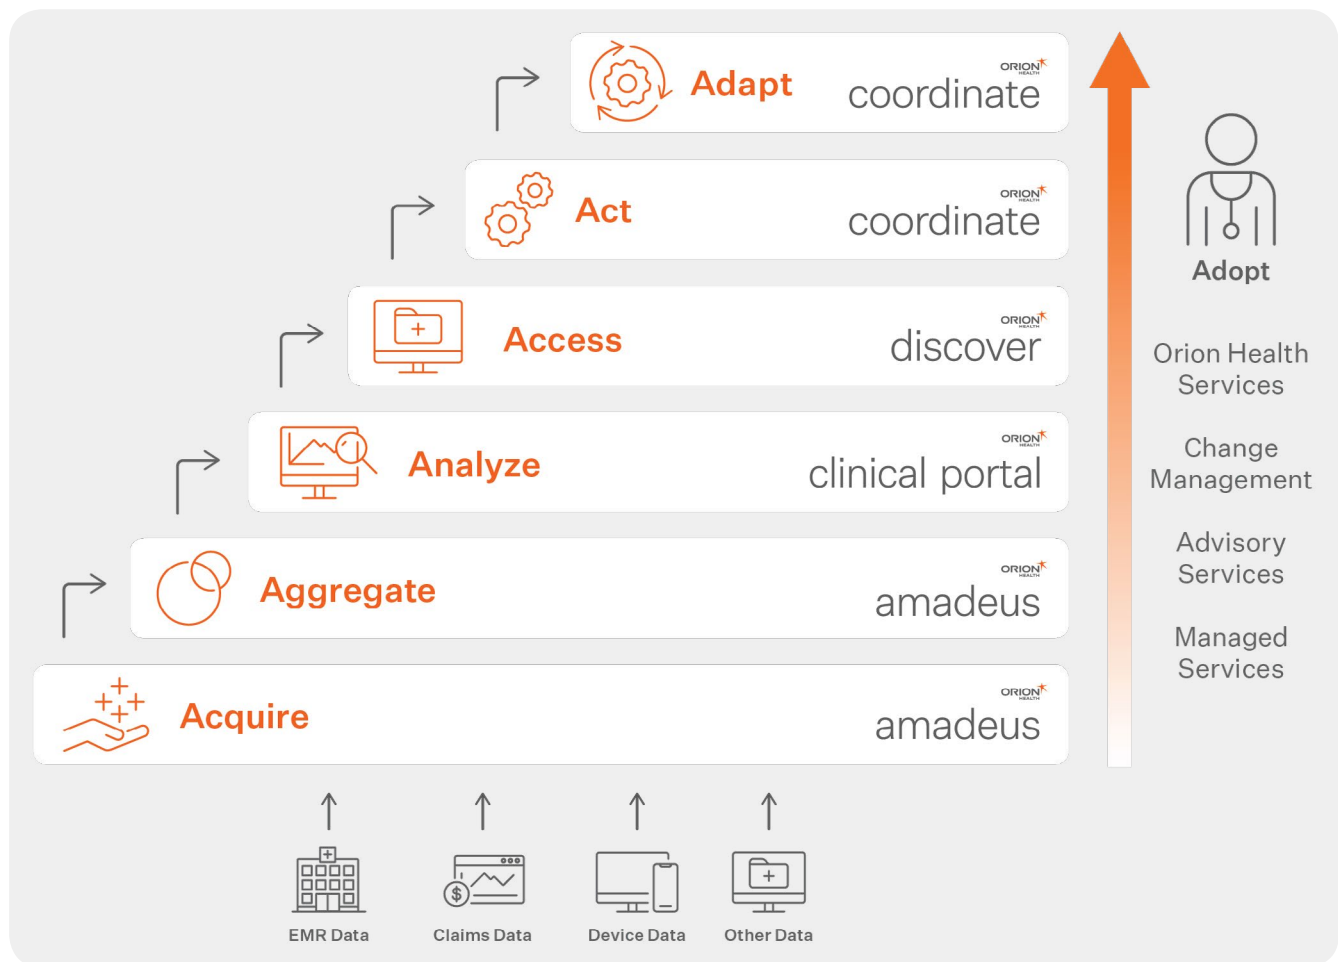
Adapt
ORION HEALTH
coordinate

Act
ORION HEALTH
coordinate

Access
ORION HEALTH
discover

Analyze
ORION HEALTH
clinical portal

Aggregate
ORION HEALTH
amadeus

Acquire
ORION HEALTH
amadeus

EMR Data

Claims Data

Device Data

Other Data

Adopt

Orion Health Services

Change Management

Advisory Services

Managed Services